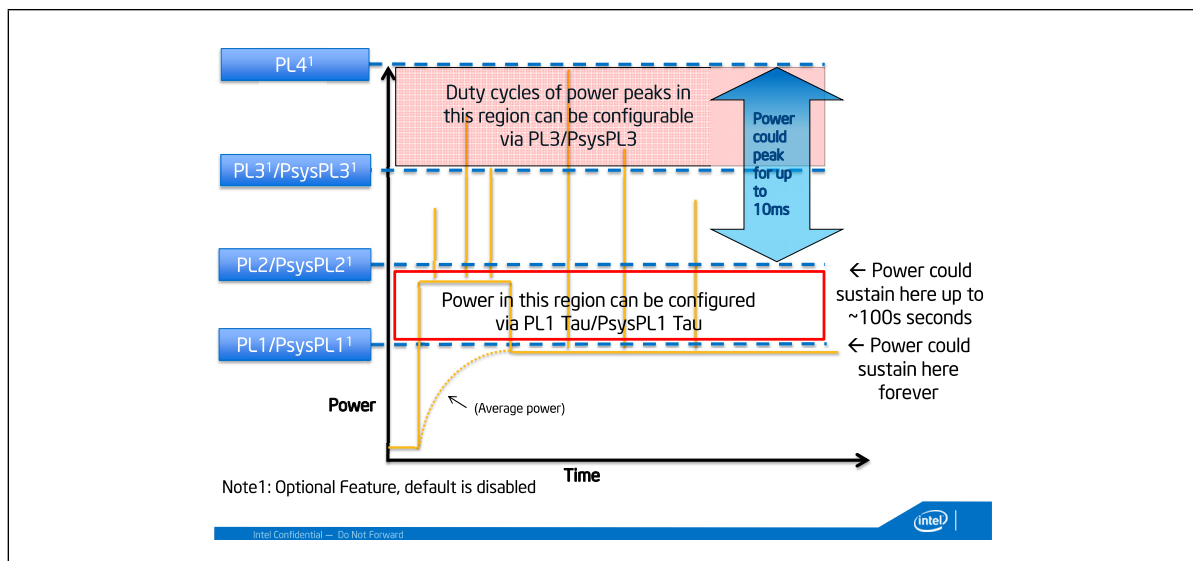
PL4$^1$

PL3$^1$/PsysPL3$^1$

PL2/PsysPL2$^1$

PL1/PsysPL1$^1$

Duty cycles of power peaks in this region can be configurable via PL3/PsysPL3

Power could peak for up to 10ms

Power in this region can be configured via PL1 Tau/PsysPL1 Tau

← Power could sustain here up to ~100s seconds

← Power could sustain here forever

Power

(Average power)

Time

Note1: Optional Feature, default is disabled

Intel Confidential — Do Not Forward

intel